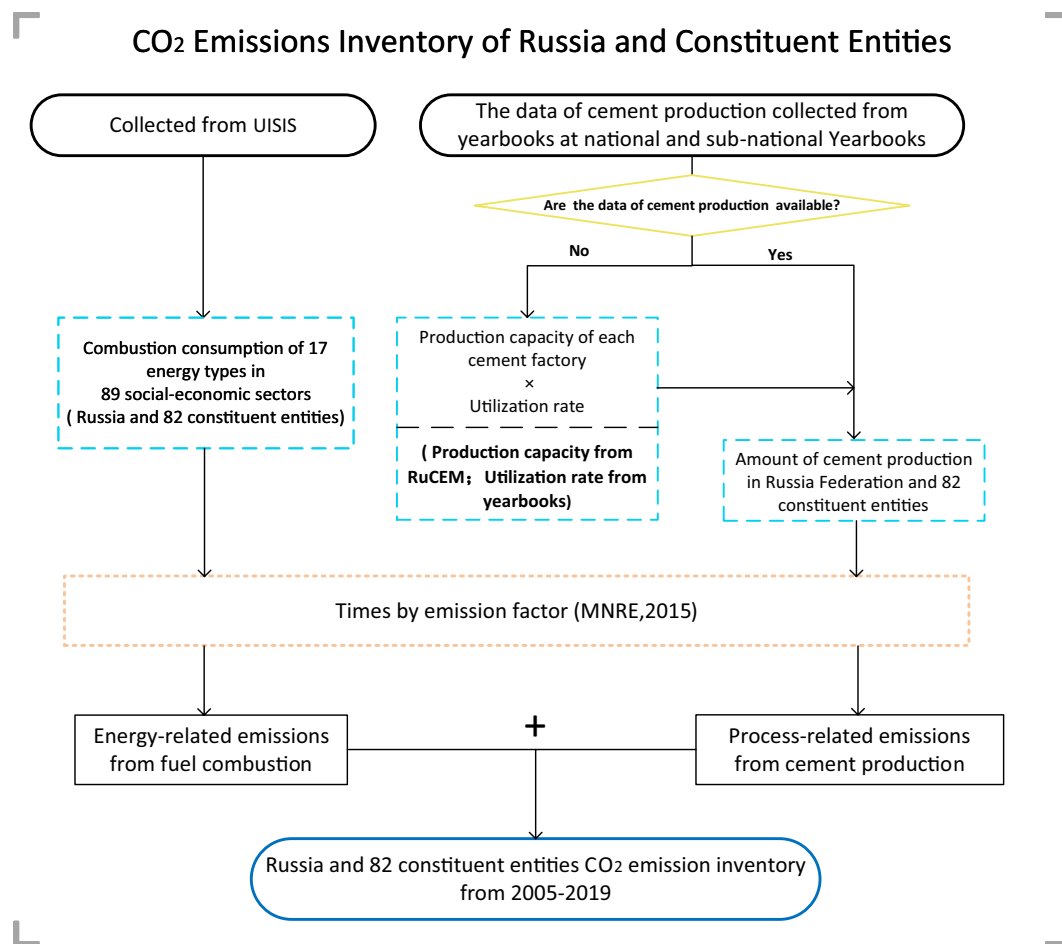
$CO_2$ Emissions Inventory of Russia and Constituent Entities

Collected from UISIS

The data of cement production collected from yearbooks at national and sub-national Yearbooks

Are the data of cement production available?

No

Yes

Combustion consumption of 17 energy types in 89 social-economic sectors ( Russia and 82 constituent entities)

Production capacity of each cement factory × Utilization rate

( Production capacity from RuCEM; Utilization rate from yearbooks)

Amount of cement production in Russia Federation and 82 constituent entities

Times by emission factor (MNRE,2015)

Energy-related emissions from fuel combustion

+

Process-related emissions from cement production

Russia and 82 constituent entities $CO_2$ emission inventory from 2005-2019